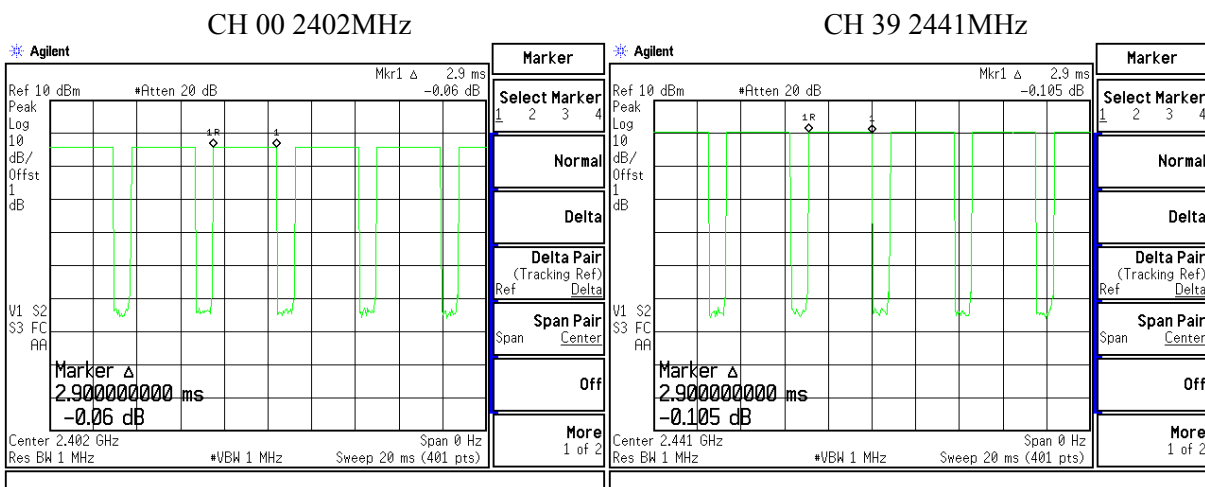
CH 00 2402MHz

Agilent

Ref 10 dBm #Atten 20 dB

Mkr1 Δ 2.9 ms
-0.06 dB

Peak
Log
10
dB/
Offst
1
dB

1R
1

V1 S2
S3 FC
AA

Marker Δ
2.900000000 ms
-0.06 dB

Center 2.402 GHz
Res BW 1 MHz #VBW 1 MHz
Span 0 Hz
Sweep 20 ms (401 pts)

Marker

Select Marker
1 2 3 4

Normal

Delta

Delta Pair
(Tracking Ref)
Ref Delta

Span Pair
Span Center

Off

More
1 of 2

CH 39 2441MHz

Agilent

Ref 10 dBm #Atten 20 dB

Mkr1 Δ 2.9 ms
-0.105 dB

Peak
Log
10
dB/
Offst
1
dB

1R
1

V1 S2
S3 FC
AA

Marker Δ
2.900000000 ms
-0.105 dB

Center 2.441 GHz
Res BW 1 MHz #VBW 1 MHz
Span 0 Hz
Sweep 20 ms (401 pts)

Marker

Select Marker
1 2 3 4

Normal

Delta

Delta Pair
(Tracking Ref)
Ref Delta

Span Pair
Span Center

Off

More
1 of 2